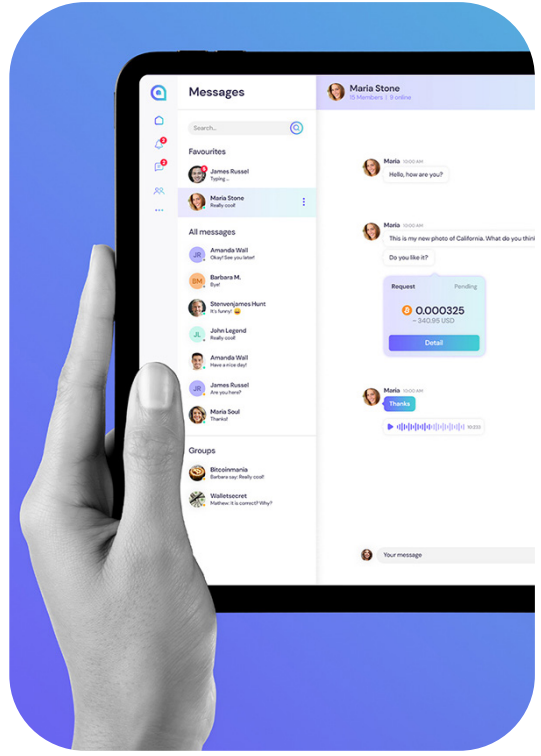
Messages

Search...

Favourites

James Russel
Typing ...

Maria Stone
Really cool!

All messages

JR
Amanda Wall
Okay! See you later!

BM
Barbara M.
Bye!

Stenvenjames Hunt
It's funny!

JL
John Legend
Really cool!

Amanda Wall
Have a nice day!

JR
James Russel
Are you here?

Maria Soul
Thanks!

Groups

Bitcoinmania
Barbara sax: Really cool!

Walletsecret
Mathew: It is correct? Why?

Maria Stone
15 Members · 9 online

Maria 10:00 AM
Hello, how are you?

Maria 10:00 AM
This is my new photo of California. What do you thin

Do you like it?

Request
Pending
0.000325
~ 340.95 USD
Detail

Maria 10:00 AM
Thanks

Your message